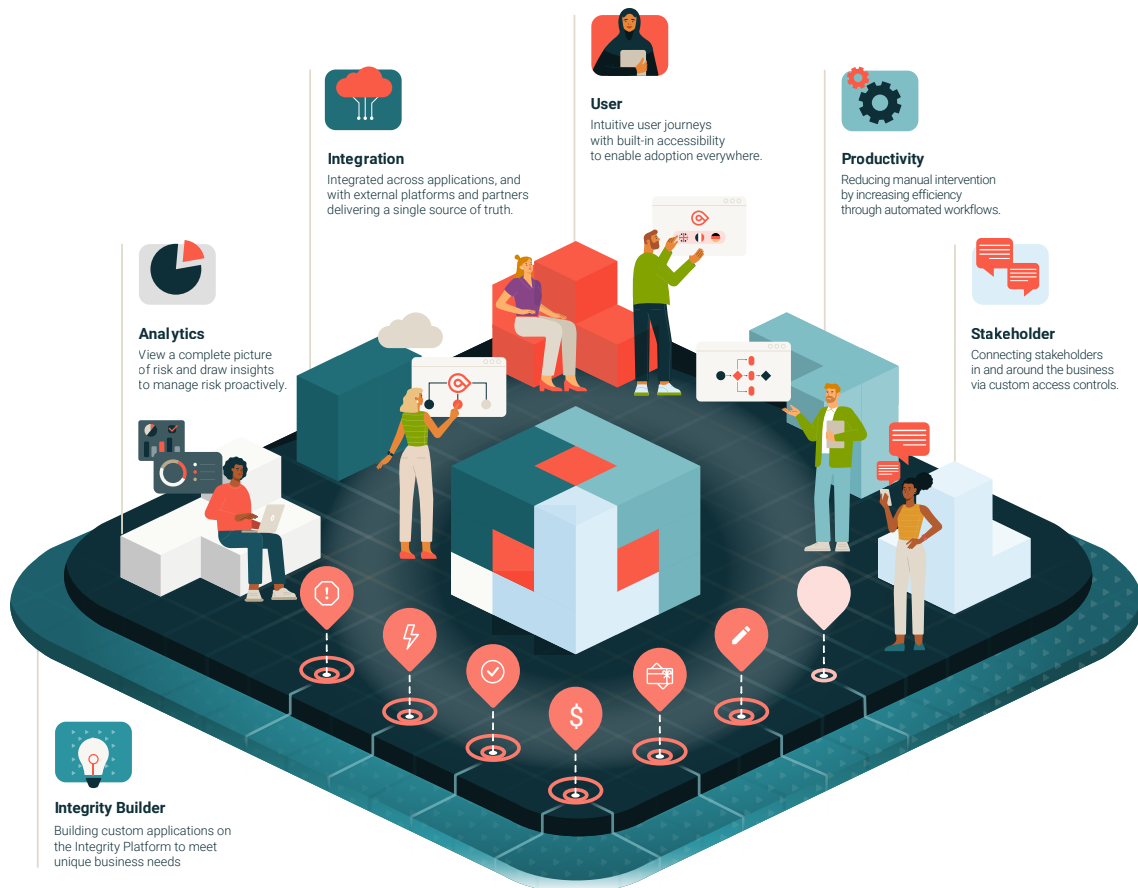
User
Intuitive user journeys with built-in accessibility to enable adoption everywhere.

Integration
Integrated across applications, and with external platforms and partners delivering a single source of truth.

Productivity
Reducing manual intervention by increasing efficiency through automated workflows.

Analytics
View a complete picture of risk and draw insights to manage risk proactively.

Stakeholder
Connecting stakeholders in and around the business via custom access controls.

Integrity Builder
Building custom applications on the Integrity Platform to meet unique business needs